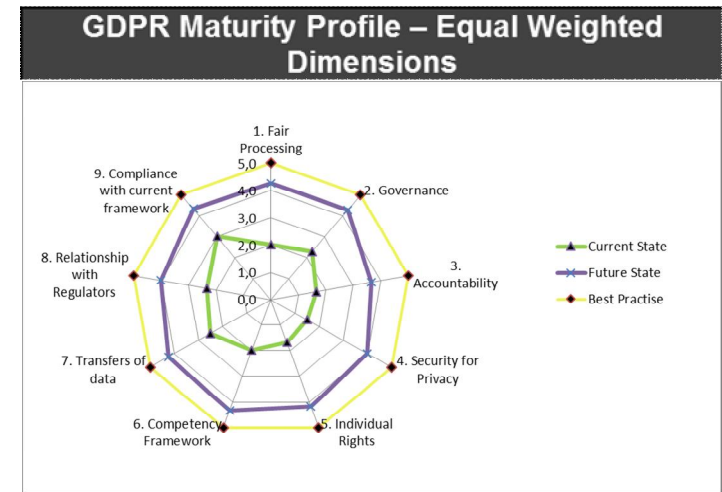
GDPR Maturity Profile – Equal Weighted Dimensions

1. Fair Processing

2. Governance

3. Accountability

4. Security for Privacy

5. Individual Rights

6. Competency Framework

7. Transfers of data

8. Relationship with Regulators

9. Compliance with current framework

5,0
4,0
3,0
2,0
1,0
0,0

Current State
Future State
Best Practise